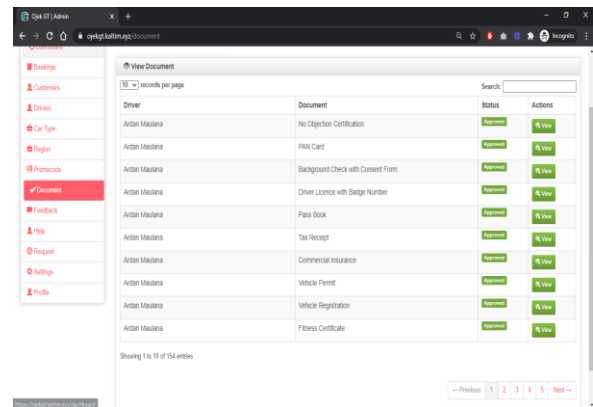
Ojek GT | Admin

ojekgt.kaltim.xyz/document

Incognito

Bookings
Customers
Drivers
Car Type
Region
Promocode
Document
Feedback
Help
Request
Settings
Profile

View Document

10 records per page

Search:

| Driver | Document | Status | Actions |
|---|---|---|---|
| Ardan Maulana | No Objection Certification | Approved | View |
| Ardan Maulana | PAN Card | Approved | View |
| Ardan Maulana | Background Check with Consent Form | Approved | View |
| Ardan Maulana | Driver Licence with Badge Number | Approved | View |
| Ardan Maulana | Pass Book | Approved | View |
| Ardan Maulana | Tax Receipt | Approved | View |
| Ardan Maulana | Commercial Insurance | Approved | View |
| Ardan Maulana | Vehicle Permit | Approved | View |
| Ardan Maulana | Vehicle Registration | Approved | View |
| Ardan Maulana | Fitness Certificate | Approved | View |

Showing 1 to 10 of 154 entries

← Previous 1 2 3 4 5 Next →

https://ojekgt.kaltim.xyz/dashboard